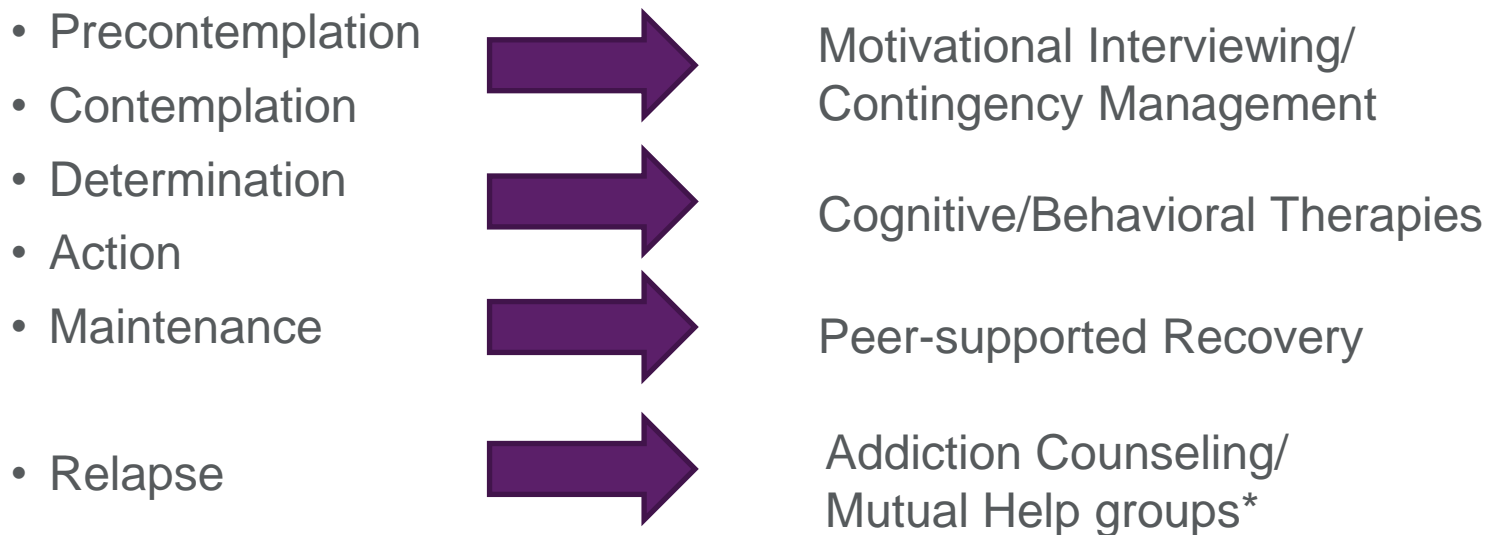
• Precontemplation
• Contemplation
• Determination
• Action
• Maintenance

• Relapse

Motivational Interviewing/ Contingency Management

Cognitive/Behavioral Therapies

Peer-supported Recovery

Addiction Counseling/ Mutual Help groups*